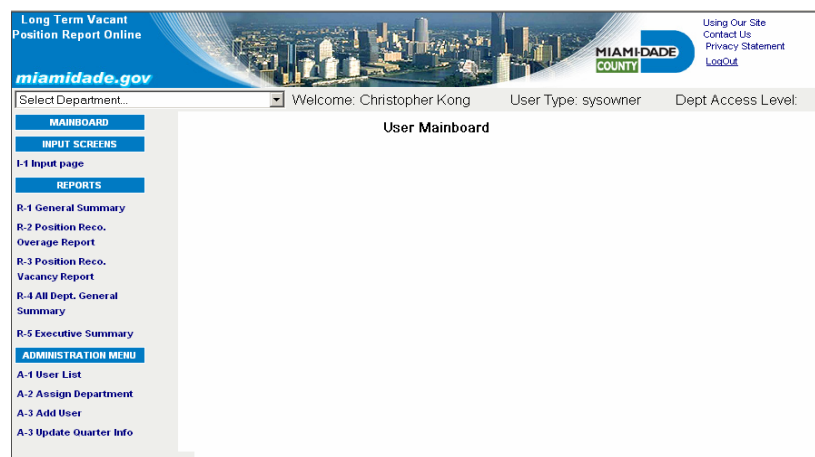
Long Term Vacant Position Report Online

miamidade.gov

MIAMI-DADE COUNTY

Using Our Site
Contact Us
Privacy Statement
LogOut

Select Department...

Welcome: Christopher Kong User Type: sysowner Dept Access Level:

MAINBOARD

INPUT SCREENS

I-1 Input page

REPORTS

R-1 General Summary

R-2 Position Reco. Overage Report

R-3 Position Reco. Vacancy Report

R-4 All Dept. General Summary

R-5 Executive Summary

ADMINISTRATION MENU

A-1 User List

A-2 Assign Department

A-3 Add User

A-3 Update Quarter Info

User Mainboard